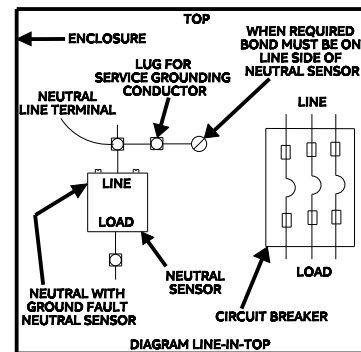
TOP

ENCLOSURE

WHEN REQUIRED BOND MUST BE ON LINE SIDE OF NEUTRAL SENSOR

LUG FOR SERVICE GROUNDING CONDUCTOR

NEUTRAL LINE TERMINAL

LINE

LINE

LOAD

LOAD

NEUTRAL WITH GROUND FAULT NEUTRAL SENSOR

NEUTRAL SENSOR

CIRCUIT BREAKER

DIAGRAM LINE-IN-TOP